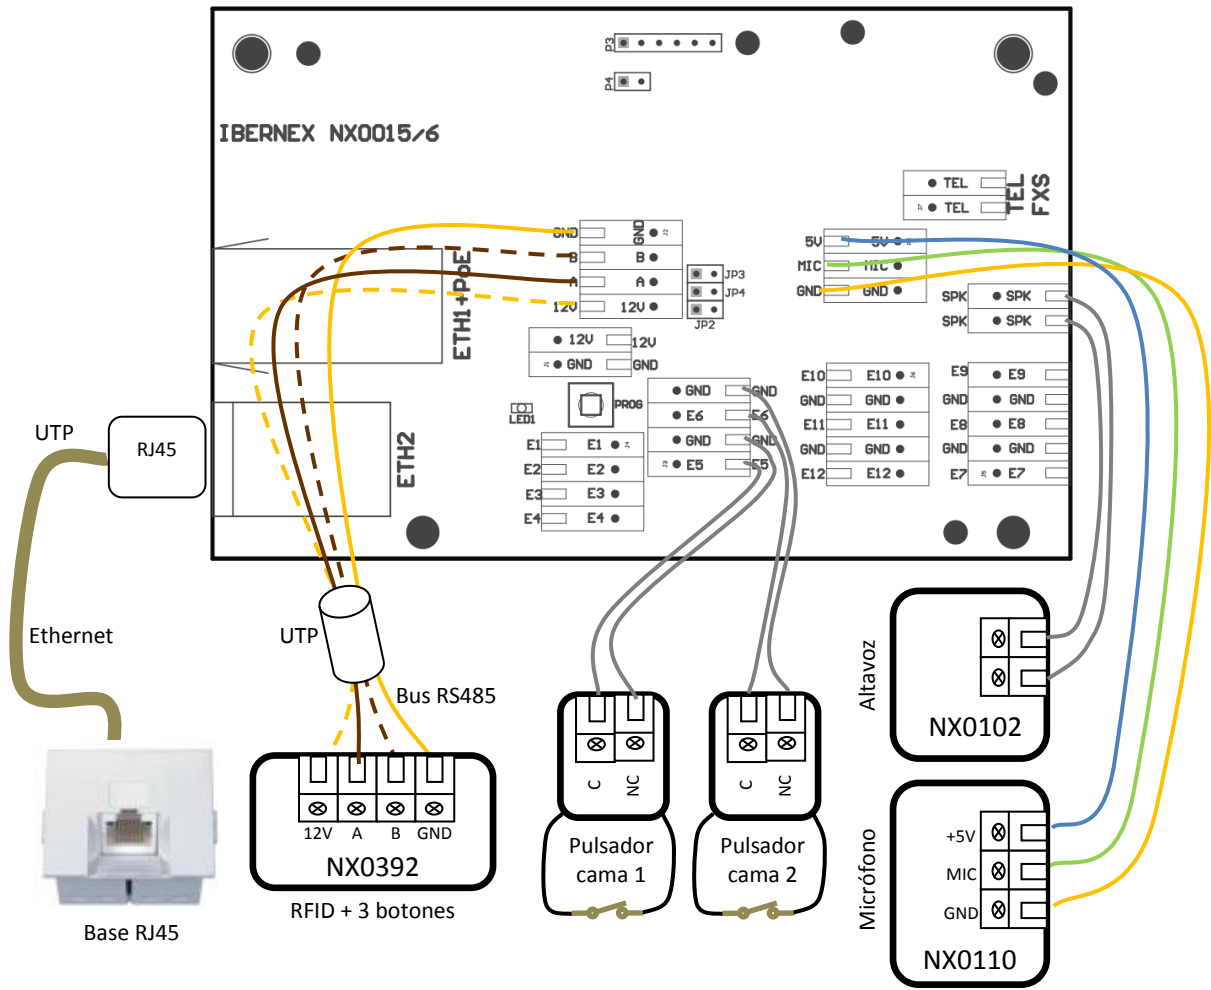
P3
P4
IBERNEX NX0015/6
TEL
TEL
TEL
FXS
GND
B
A
12V
GND
B
A
12V
ETH1+PoE
JP3
JP4
JP2
5V
MIC
GND
5V
MIC
GND
SPK
SPK
SPK
SPK
12V
GND
12V
GND
GND
E6
GND
E5
GND
E6
GND
E5
PROG
LED1
E1
E2
E3
E4
E1
E2
E3
E4
ETH2
E10
GND
E11
GND
E12
E10
GND
E11
GND
E12
E9
GND
E8
GND
E7
E9
GND
E8
GND
E7
UTP
RJ45
Ethernet
Base RJ45
UTP
Bus RS485
12V A B GND
NX0392
RFID + 3 botones
C NC
Pulsador cama 1
C NC
Pulsador cama 2
Altavoz
NX0102
Micrófono
+5V
MIC
GND
NX0110